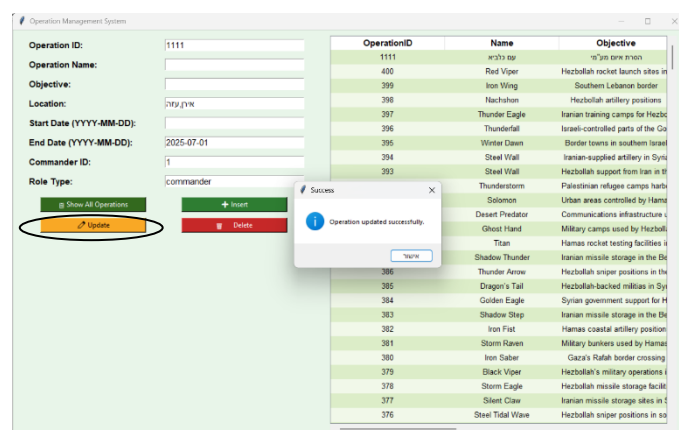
Operation Management System

Operation ID: 1111
Operation Name:
Objective:
Location: איזן,עזה
Start Date (YYYY-MM-DD):
End Date (YYYY-MM-DD): 2025-07-01
Commander ID: 1
Role Type: commander

Show All Operations
Insert
Update
Delete

| OperationID | Name | Objective |
|---|---|---|
| 1111 | עם כלביא | הסרת איום מע"מי |
| 400 | Red Viper | Hezbollah rocket launch sites in |
| 399 | Iron Wing | Southern Lebanon border |
| 398 | Nachshon | Hezbollah artillery positions |
| 397 | Thunder Eagle | Iranian training camps for Hezbo |
| 396 | Thunderfall | Israeli-controlled parts of the Go |
| 395 | Winter Dawn | Border towns in southern Israel |
| 394 | Steel Wall | Iranian-supplied artillery in Syri |
| 393 | Steel Wall | Hezbollah support from Iran in th |
| | Thunderstorm | Palestinian refugee camps harb |
| | Solomon | Urban areas controlled by Hama |
| | Desert Predator | Communications infrastructure u |
| | Ghost Hand | Military camps used by Hezboll |
| | Titan | Hamas rocket testing facilities in |
| | Shadow Thunder | Iranian missile storage in the Be |
| 386 | Thunder Arrow | Hezbollah sniper positions in the |
| 385 | Dragon's Tail | Hezbollah-backed militias in Syr |
| 384 | Golden Eagle | Syrian government support for H |
| 383 | Shadow Step | Iranian missile storage in the Be |
| 382 | Iron Fist | Hamas coastal artillery position |
| 381 | Storm Raven | Military bunkers used by Hamas |
| 380 | Iron Saber | Gaza's Rafah border crossing |
| 379 | Black Viper | Hezbollah's military operations i |
| 378 | Storm Eagle | Hezbollah missile storage facilit |
| 377 | Silent Claw | Iranian missile storage sites in S |
| 376 | Steel Tidal Wave | Hezbollah sniper positions in so |

Success
Operation updated successfully.
אישור